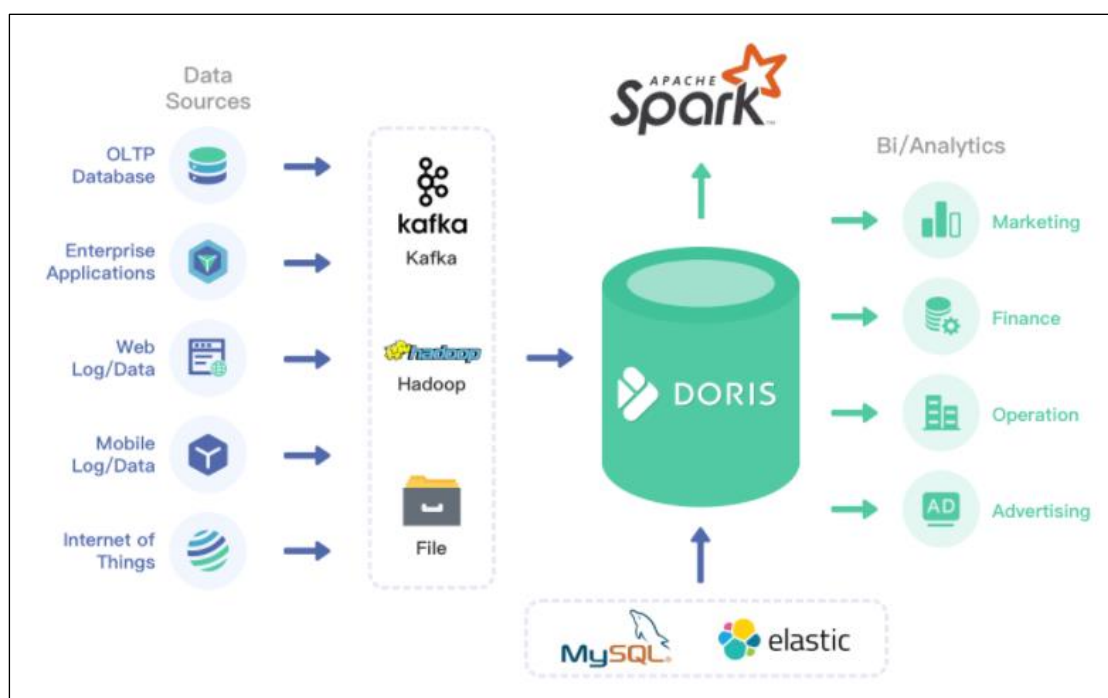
Data Sources

OLTP Database

Enterprise Applications

Web Log/Data

Mobile Log/Data

Internet of Things

kafka
Kafka

hadoop
Hadoop

File

APACHE Spark

DORIS

MySQL

elastic

Bi/Analytics

Marketing

Finance

Operation

AD
Advertising